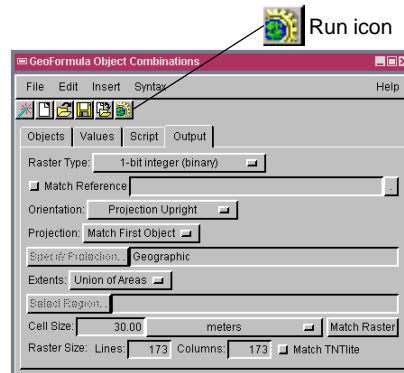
Run icon

GeoFormula Object Combinations

File Edit Insert Syntax Help

Objects | Values | Script | Output

Raster Type: 1-bit integer (binary)

Match Reference

Orientation: Projection Upright

Projection: Match First Object

Specify Projection... Geographic

Extents: Union of Areas

Select Region...

Cell Size: 30.00 meters Match Raster

Raster Size: Lines: 173 Columns: 173 Match TNTlite